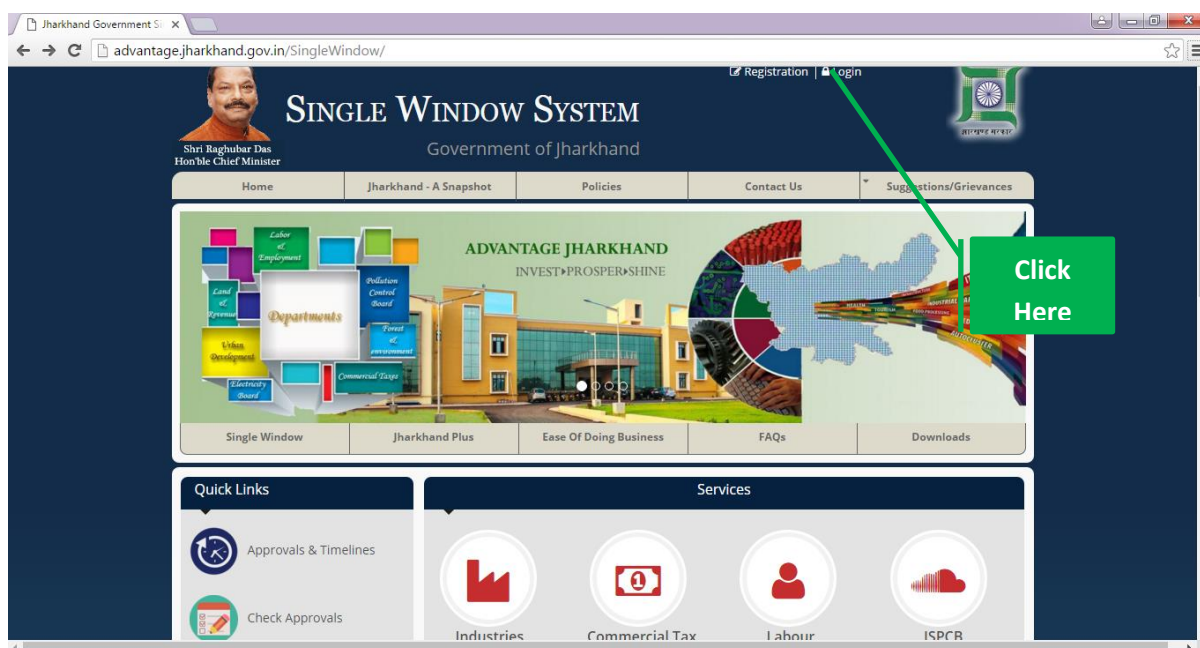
Jharkhand Government S

advantage.jharkhand.gov.in/SingleWindow/

Registration | Login

Shri Raghubar Das
Hon'ble Chief Minister

SINGLE WINDOW SYSTEM

Government of Jharkhand

झारखण्ड सरकार

Home | Jharkhand - A Snapshot | Policies | Contact Us | Suggestions/Grievances

Labor & Employment

Land & Revenue

Departments

Pollution Control Board

Forest & Environment

Urban Development

Electricity Board

Commercial Taxes

ADVANTAGE JHARKHAND
INVEST▸PROSPER▸SHINE

Click Here

Single Window | Jharkhand Plus | Ease Of Doing Business | FAQs | Downloads

Quick Links

Approvals & Timelines

Check Approvals

Services

Industries

Commercial Tax

Labour

JSPCB